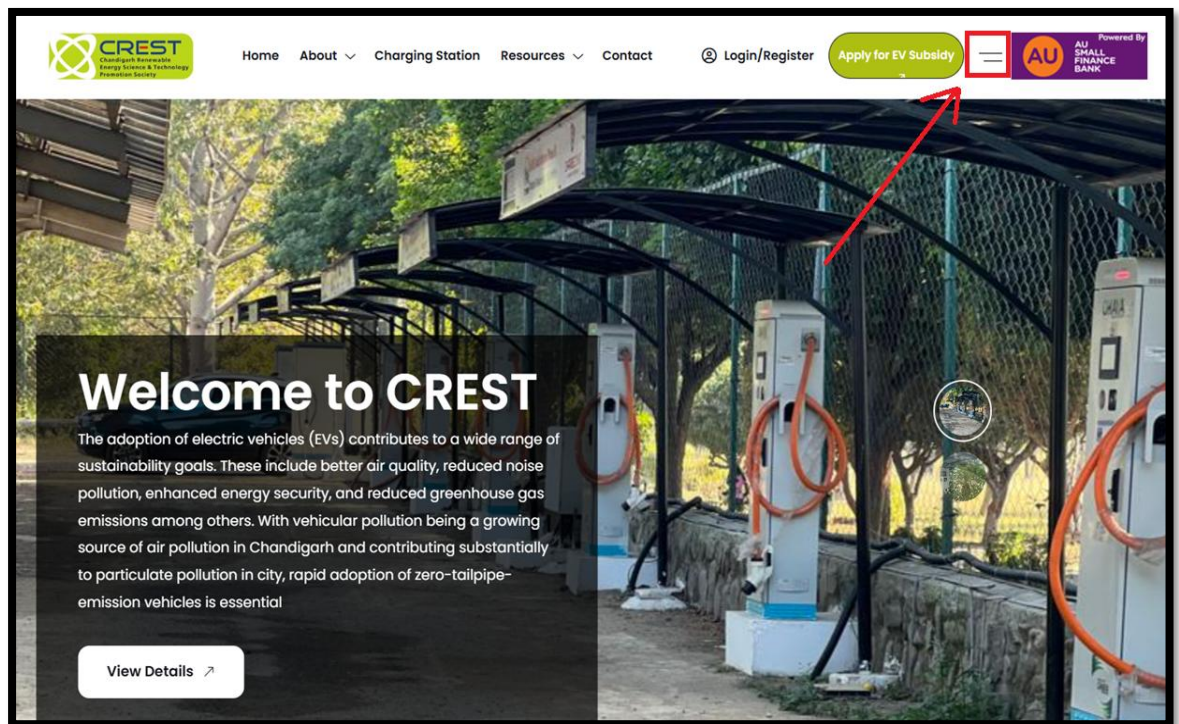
CREST
Chandigarh Renewable Energy Science & Technology Promotion Society

Home About Charging Station Resources Contact

Login/Register

Apply for EV Subsidy ↗

Powered By
AU
AU SMALL FINANCE BANK

Welcome to CREST

The adoption of electric vehicles (EVs) contributes to a wide range of sustainability goals. These include better air quality, reduced noise pollution, enhanced energy security, and reduced greenhouse gas emissions among others. With vehicular pollution being a growing source of air pollution in Chandigarh and contributing substantially to particulate pollution in city, rapid adoption of zero-tailpipe-emission vehicles is essential

View Details ↗